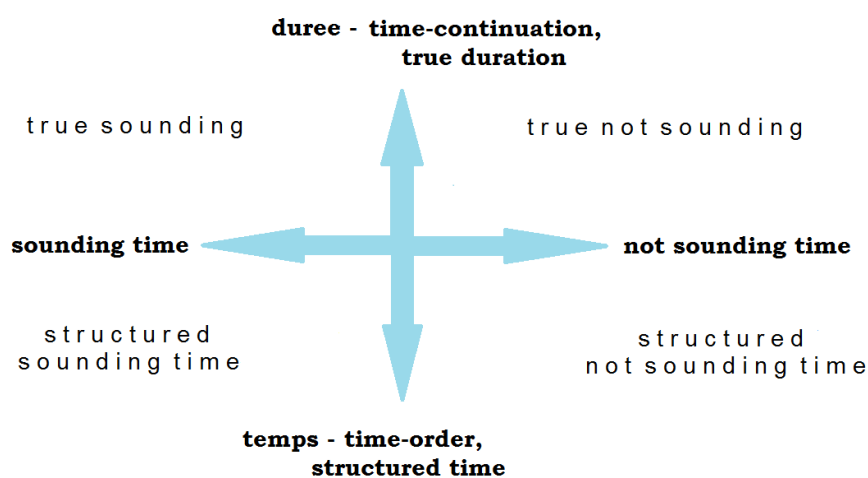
duree - time-continuation, true duration

true sounding

true not sounding

sounding time

not sounding time

structured sounding time

structured not sounding time

temps - time-order, structured time